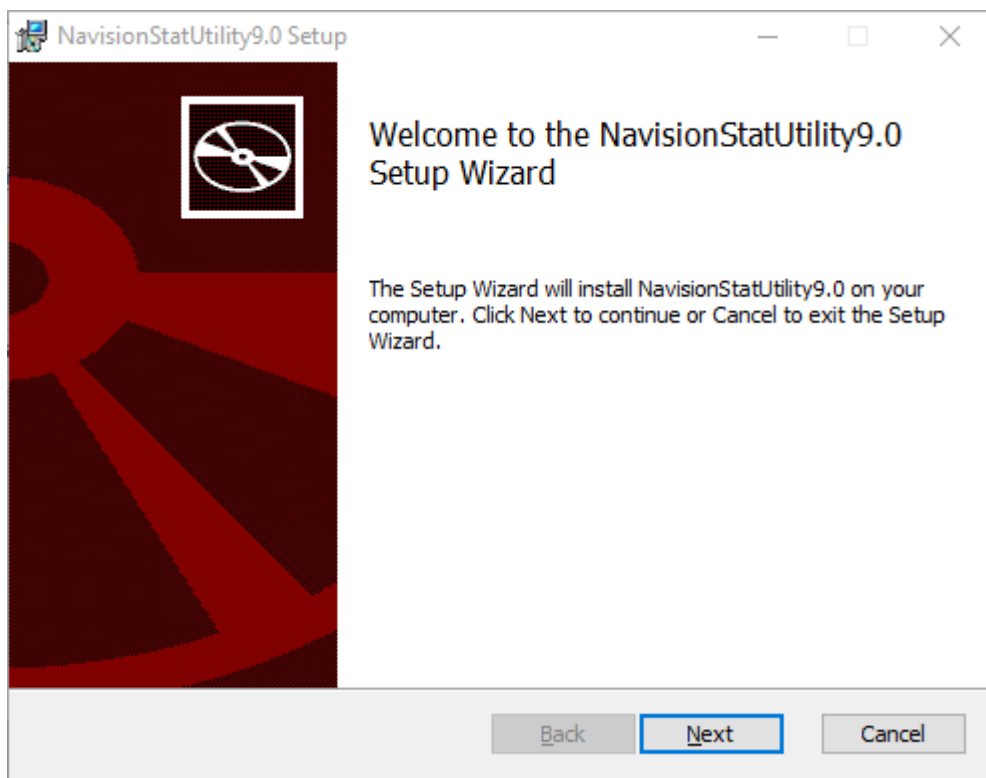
NavisionStatUtility9.0 Setup

Welcome to the NavisionStatUtility9.0 Setup Wizard

The Setup Wizard will install NavisionStatUtility9.0 on your computer. Click Next to continue or Cancel to exit the Setup Wizard.

Back Next Cancel